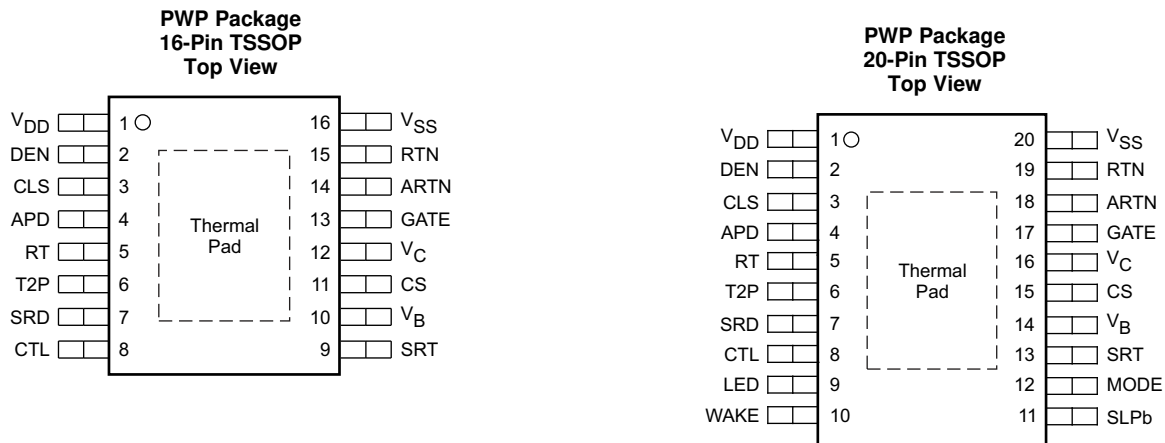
PWP Package
16-Pin TSSOP
Top View

$V_{DD}$ 1
DEN 2
CLS 3
APD 4
RT 5
T2P 6
SRD 7
CTL 8

Thermal Pad

16 $V_{SS}$
15 RTN
14 ARTN
13 GATE
12 $V_C$
11 CS
10 $V_B$
9 SRT

PWP Package
20-Pin TSSOP
Top View

$V_{DD}$ 1
DEN 2
CLS 3
APD 4
RT 5
T2P 6
SRD 7
CTL 8
LED 9
WAKE 10

Thermal Pad

20 $V_{SS}$
19 RTN
18 ARTN
17 GATE
16 $V_C$
15 CS
14 $V_B$
13 SRT
12 MODE
11 SLPb